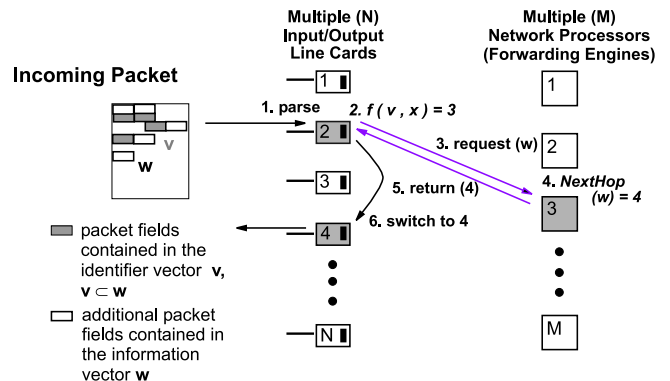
Multiple (N) Input/Output Line Cards

Multiple (M) Network Processors (Forwarding Engines)

Incoming Packet

v

w

1. parse

2. $f(v, x) = 3$

3. request (w)

4. NextHop (w) = 4

5. return (4)

6. switch to 4

1

2

3

4

N

1

2

3

M

packet fields contained in the identifier vector **v**, $\mathbf{v} \subset \mathbf{w}$

additional packet fields contained in the information vector **w**